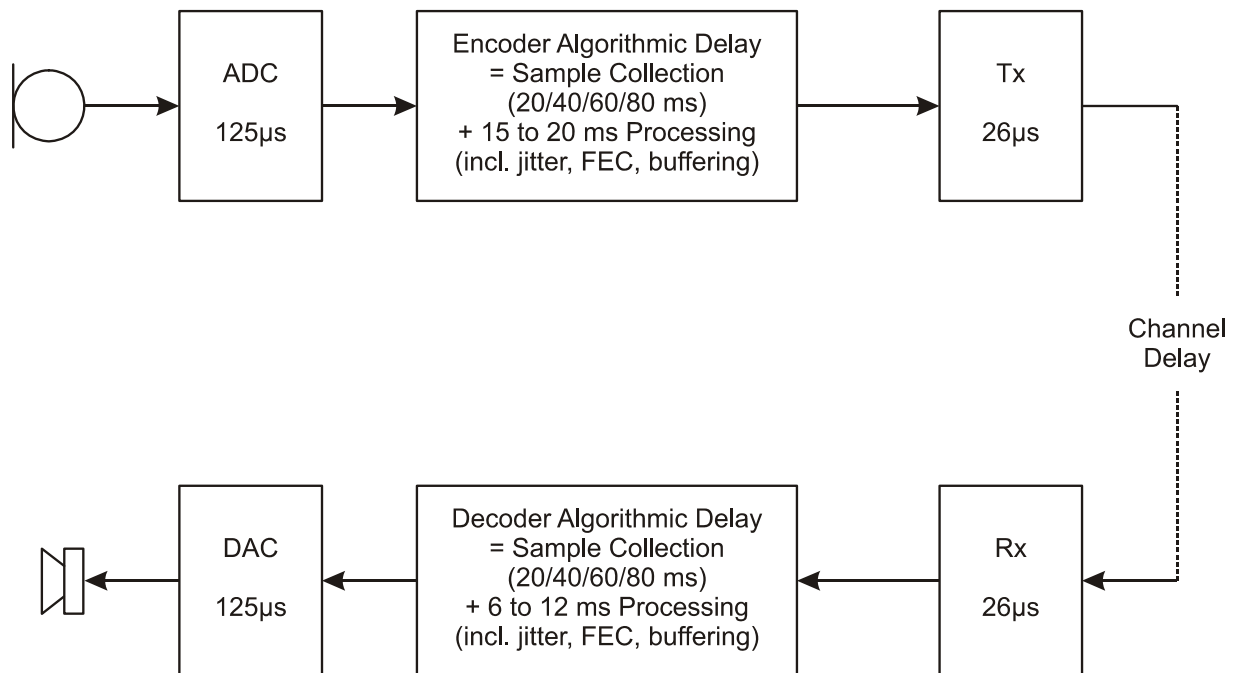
ADC

125µs

Encoder Algorithmic Delay
= Sample Collection
(20/40/60/80 ms)
+ 15 to 20 ms Processing
(incl. jitter, FEC, buffering)

Tx

26µs

Channel
Delay

DAC

125µs

Decoder Algorithmic Delay
= Sample Collection
(20/40/60/80 ms)
+ 6 to 12 ms Processing
(incl. jitter, FEC, buffering)

Rx

26µs